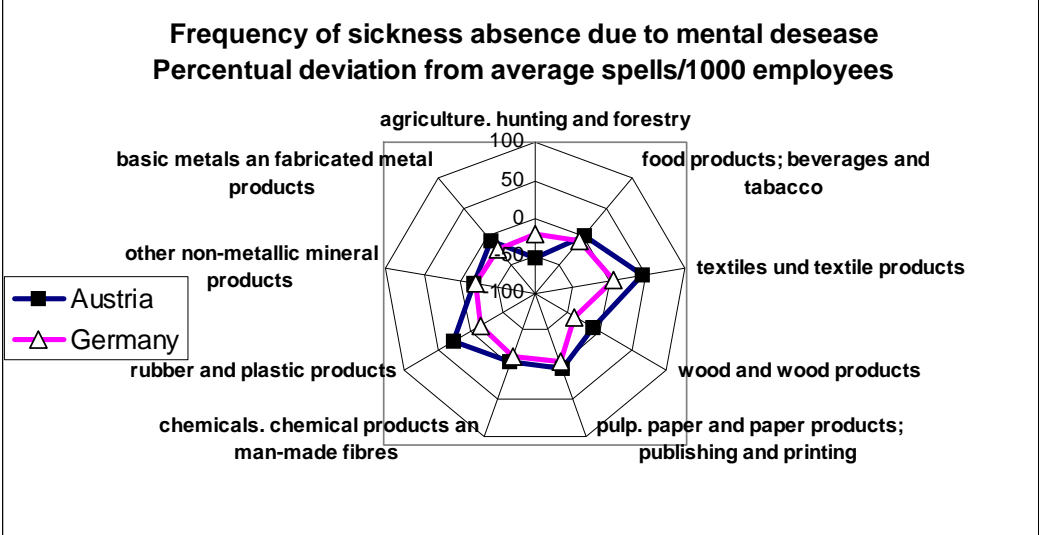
Frequency of sickness absence due to mental desease
Percentual deviation from average spells/1000 employees

agriculture. hunting and forestry

100
50
0
-50
-100

food products; beverages and tabacco

textiles und textile products

wood and wood products

pulp. paper and paper products; publishing and printing

chemicals. chemical products an man-made fibres

rubber and plastic products

other non-metallic mineral products

basic metals an fabricated metal products

Austria
Germany